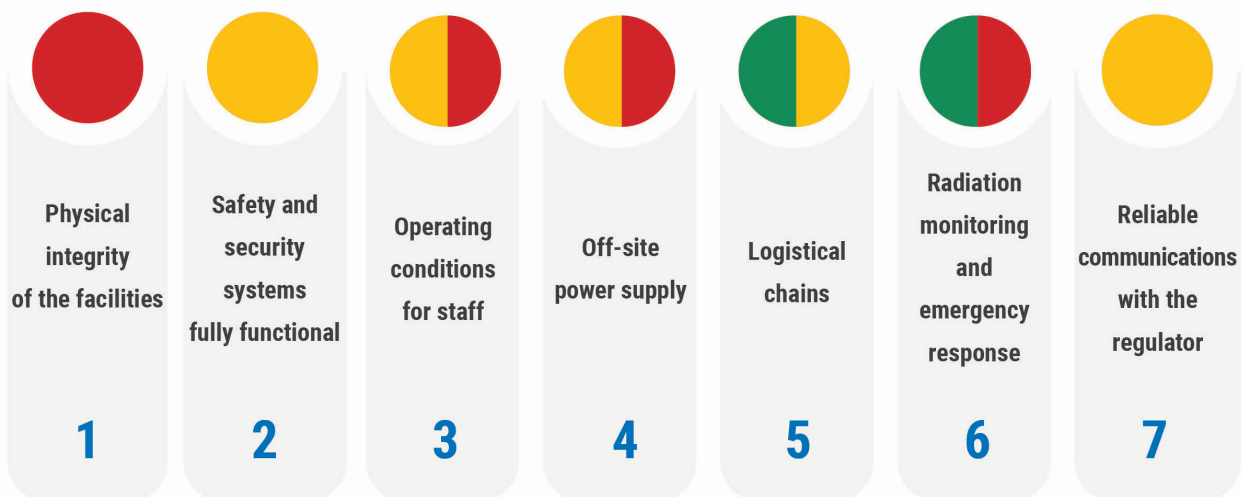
Physical integrity of the facilities

1

Safety and security systems fully functional

2

Operating conditions for staff

3

Off-site power supply

4

Logistical chains

5

Radiation monitoring and emergency response

6

Reliable communications with the regulator

7